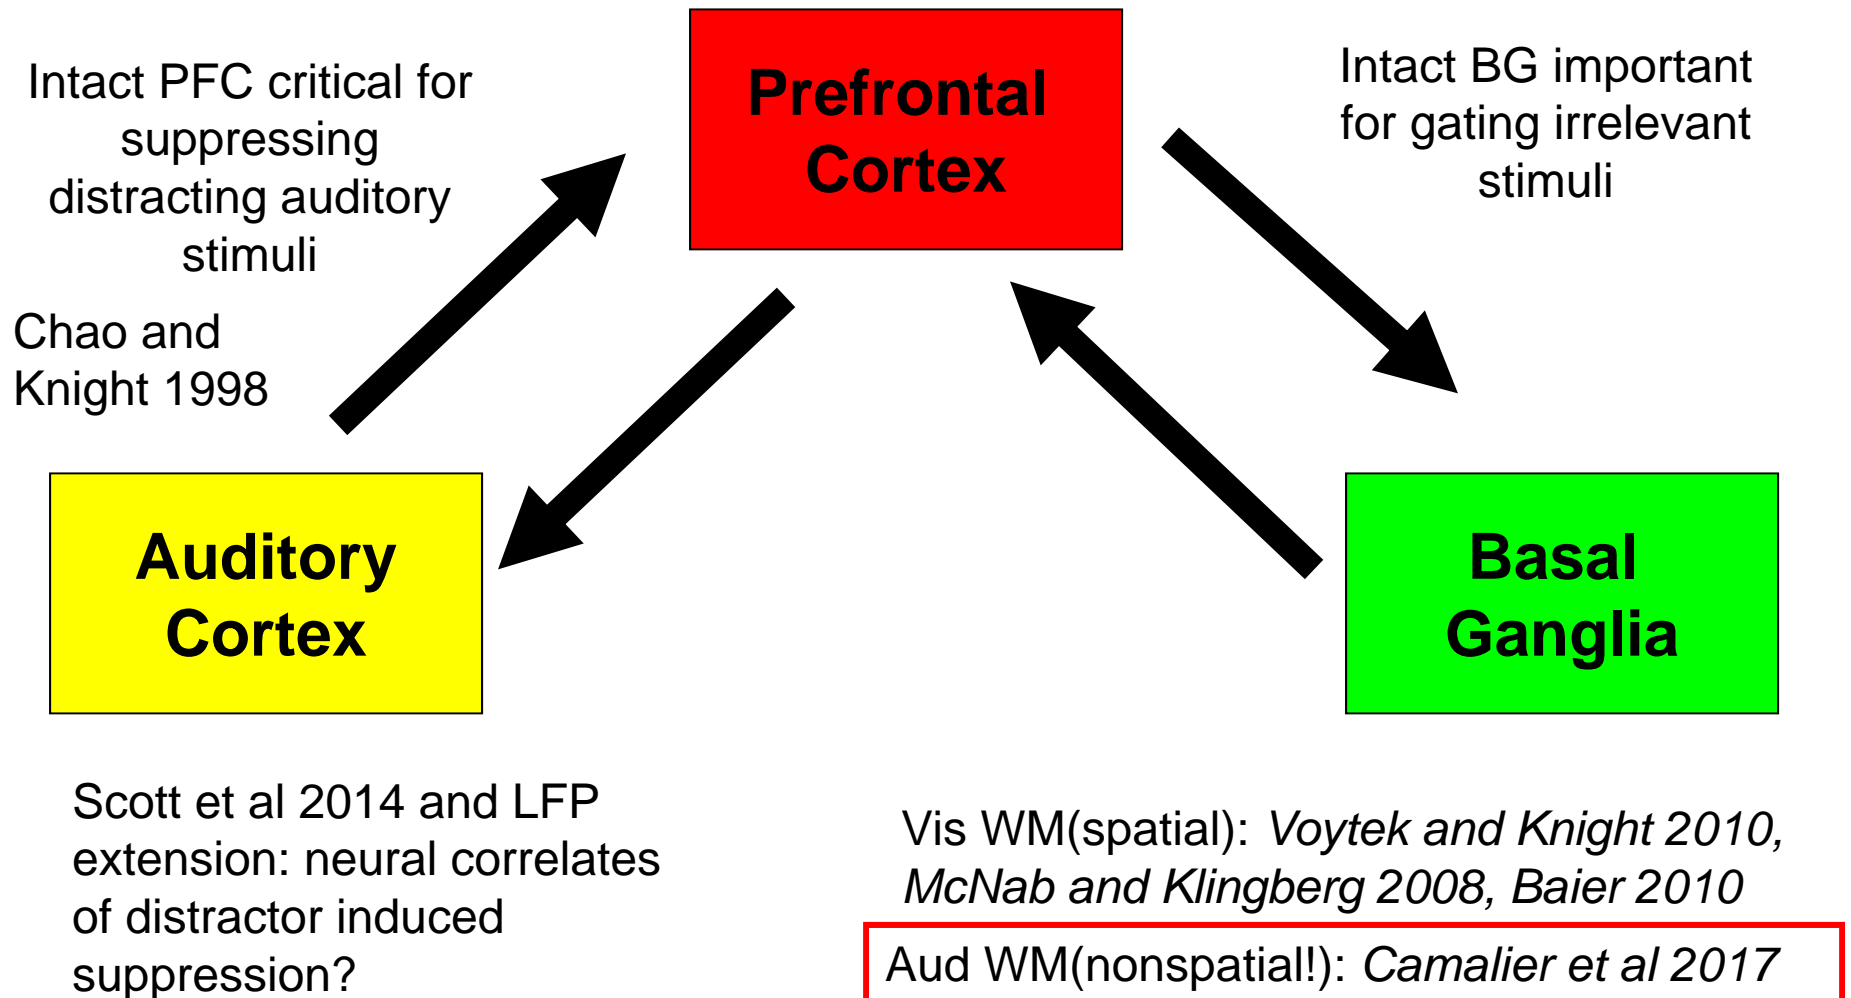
Intact PFC critical for suppressing distracting auditory stimuli

Prefrontal Cortex

Intact BG important for gating irrelevant stimuli

Chao and Knight 1998

Auditory Cortex

Basal Ganglia

Scott et al 2014 and LFP extension: neural correlates of distractor induced suppression?

Vis WM(spatial): *Voytek and Knight 2010, McNab and Klingberg 2008, Baier 2010*

Aud WM(nonspatial!): *Camalier et al 2017*